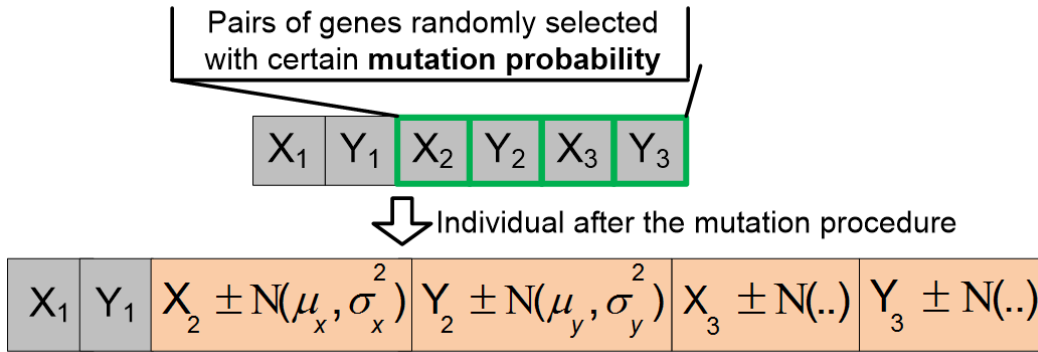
Pairs of genes randomly selected with certain **mutation probability**

| $X_1$ | $Y_1$ | $X_2$ | $Y_2$ | $X_3$ | $Y_3$ |
|---|---|---|---|---|---|

Individual after the mutation procedure

| $X_1$ | $Y_1$ | $X_2 \pm N(\mu_x, \sigma_x^2)$ | $Y_2 \pm N(\mu_y, \sigma_y^2)$ | $X_3 \pm N(..)$ | $Y_3 \pm N(..)$ |
|---|---|---|---|---|---|